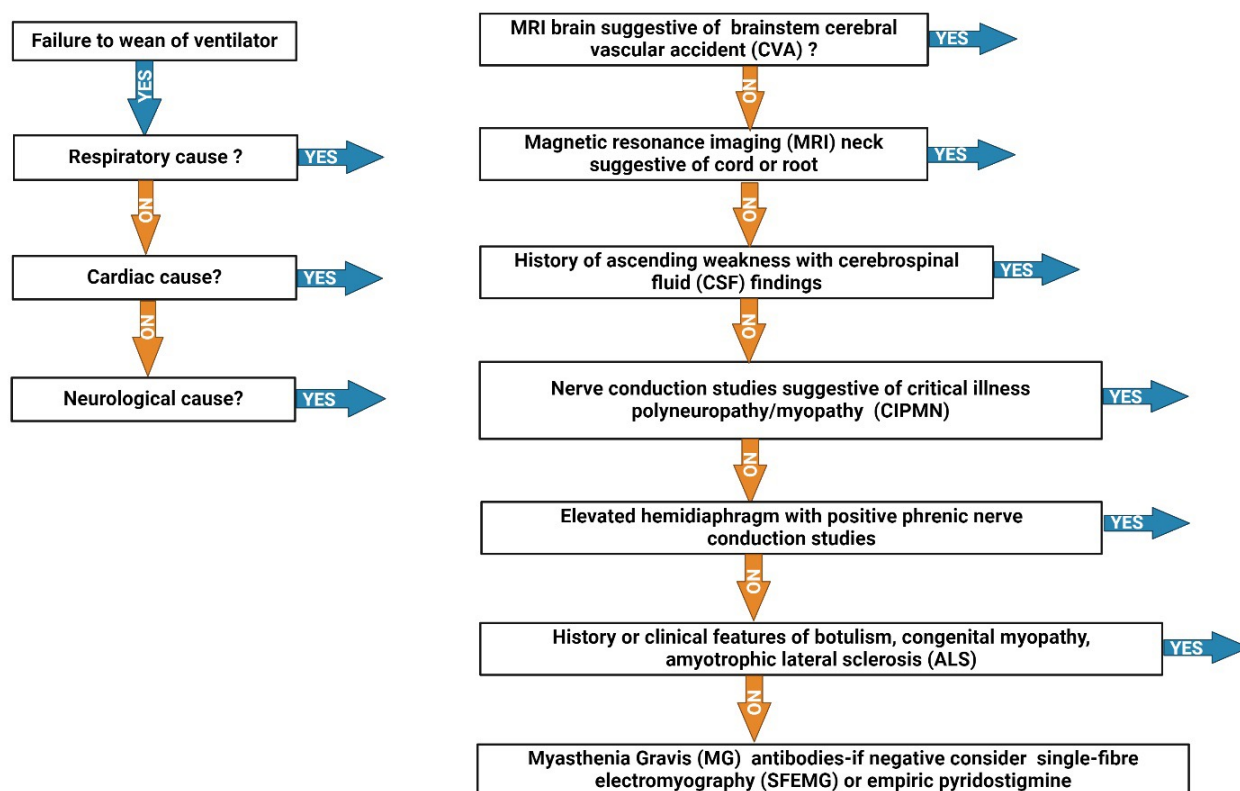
Failure to wean of ventilator

YES

Respiratory cause ?

YES

NO

Cardiac cause?

YES

NO

Neurological cause?

YES

MRI brain suggestive of brainstem cerebral vascular accident (CVA) ?

YES

NO

Magnetic resonance imaging (MRI) neck suggestive of cord or root

YES

NO

History of ascending weakness with cerebrospinal fluid (CSF) findings

YES

NO

Nerve conduction studies suggestive of critical illness polyneuropathy/myopathy (CIPMN)

YES

NO

Elevated hemidiaphragm with positive phrenic nerve conduction studies

YES

NO

History or clinical features of botulism, congenital myopathy, amyotrophic lateral sclerosis (ALS)

YES

NO

Myasthenia Gravis (MG) antibodies-if negative consider single-fibre electromyography (SFEMG) or empiric pyridostigmine